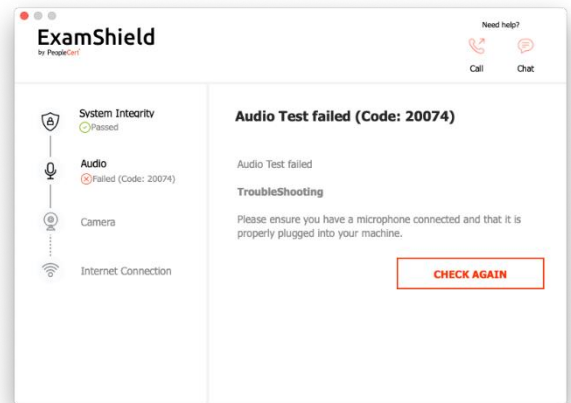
ExamShield
by PeopleCert

Need help?
Call
Chat

System Integrity
Passed

Audio
Failed (Code: 20074)

Camera

Internet Connection

Audio Test failed (Code: 20074)

Audio Test failed

TroubleShooting

Please ensure you have a microphone connected and that it is properly plugged into your machine.

CHECK AGAIN